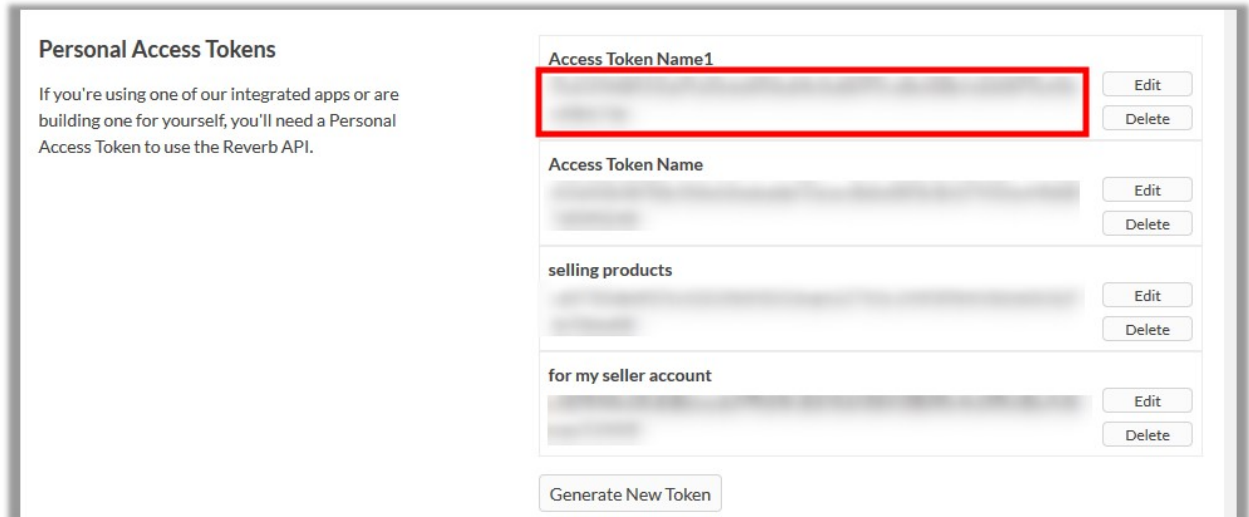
Personal Access Tokens

If you're using one of our integrated apps or are building one for yourself, you'll need a Personal Access Token to use the Reverb API.

Access Token Name1
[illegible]
Edit
Delete

Access Token Name
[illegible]
Edit
Delete

selling products
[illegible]
Edit
Delete

for my seller account
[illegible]
Edit
Delete

Generate New Token